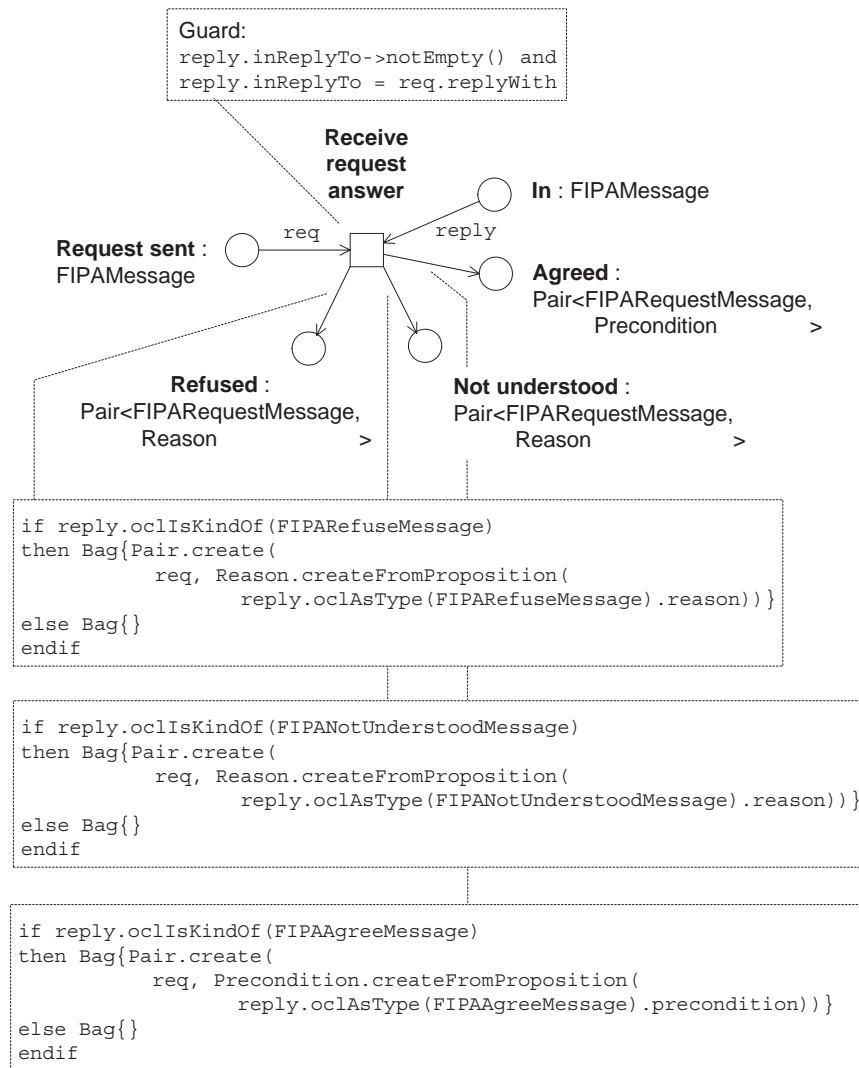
Guard:
reply.inReplyTo->notEmpty() and
reply.inReplyTo = req.replyWith

Receive request answer

In : FIPAMessage

req

reply

Request sent : FIPAMessage

Agreed : Pair<FIPARequestMessage, Precondition >

Refused : Pair<FIPARequestMessage, Reason >

Not understood : Pair<FIPARequestMessage, Reason >

if reply.oclIsKindOf(FIPARefuseMessage)
then Bag{Pair.create(
req, Reason.createFromProposition(
reply.oclAsType(FIPARefuseMessage).reason))}
else Bag{}
endif

if reply.oclIsKindOf(FIPANotUnderstoodMessage)
then Bag{Pair.create(
req, Reason.createFromProposition(
reply.oclAsType(FIPANotUnderstoodMessage).reason))}
else Bag{}
endif

if reply.oclIsKindOf(FIPAAgreeMessage)
then Bag{Pair.create(
req, Precondition.createFromProposition(
reply.oclAsType(FIPAAgreeMessage).precondition))}
else Bag{}
endif